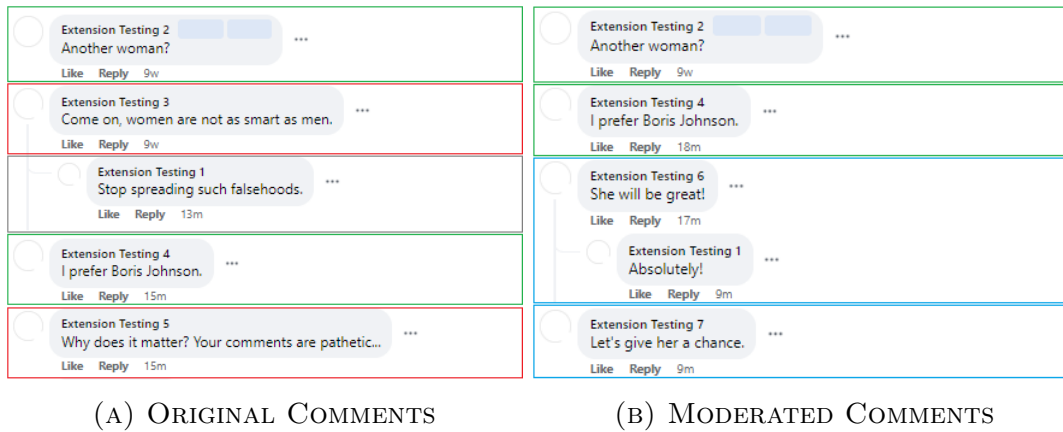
Extension Testing 2
Another woman?
Like Reply 9w

Extension Testing 3
Come on, women are not as smart as men.
Like Reply 9w

Extension Testing 1
Stop spreading such falsehoods.
Like Reply 13m

Extension Testing 4
I prefer Boris Johnson.
Like Reply 15m

Extension Testing 5
Why does it matter? Your comments are pathetic...
Like Reply 15m

(A) Original Comments

Extension Testing 2
Another woman?
Like Reply 9w

Extension Testing 4
I prefer Boris Johnson.
Like Reply 18m

Extension Testing 6
She will be great!
Like Reply 17m

Extension Testing 1
Absolutely!
Like Reply 9m

Extension Testing 7
Let's give her a chance.
Like Reply 9m

(B) Moderated Comments